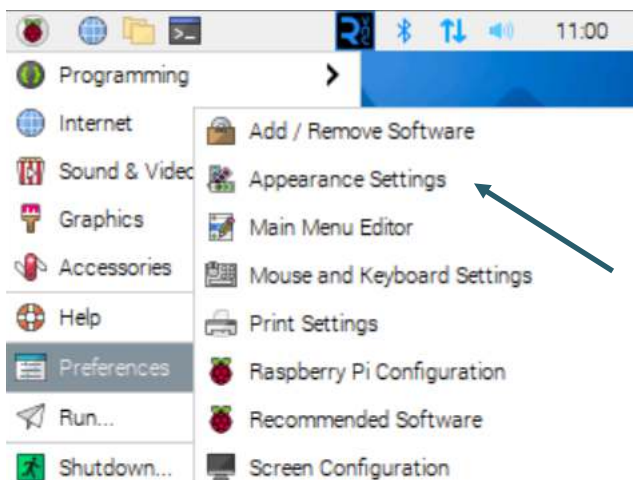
11:00

Programming
Internet
Sound & Videc
Graphics
Accessories
Help
Preferences
Run...
Shutdown...

Add / Remove Software
Appearance Settings
Main Menu Editor
Mouse and Keyboard Settings
Print Settings
Raspberry Pi Configuration
Recommended Software
Screen Configuration